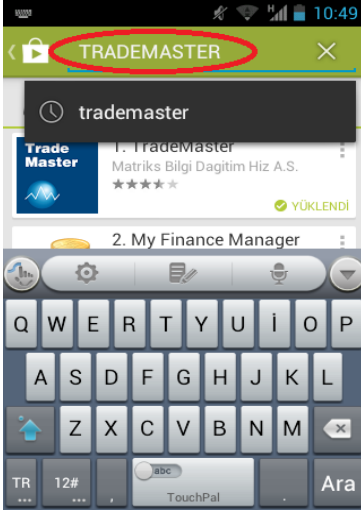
10:49

TRADEMASTER

trademaster

Trade Master

1. TradeMaster
Matriks Bilgi Dagitim Hiz A.S.

YÜKLENDİ

2. My Finance Manager

Q W E R T Y U İ O P
A S D F G H J K L
Z X C V B N M
TR 12# , abc TouchPal . Ara